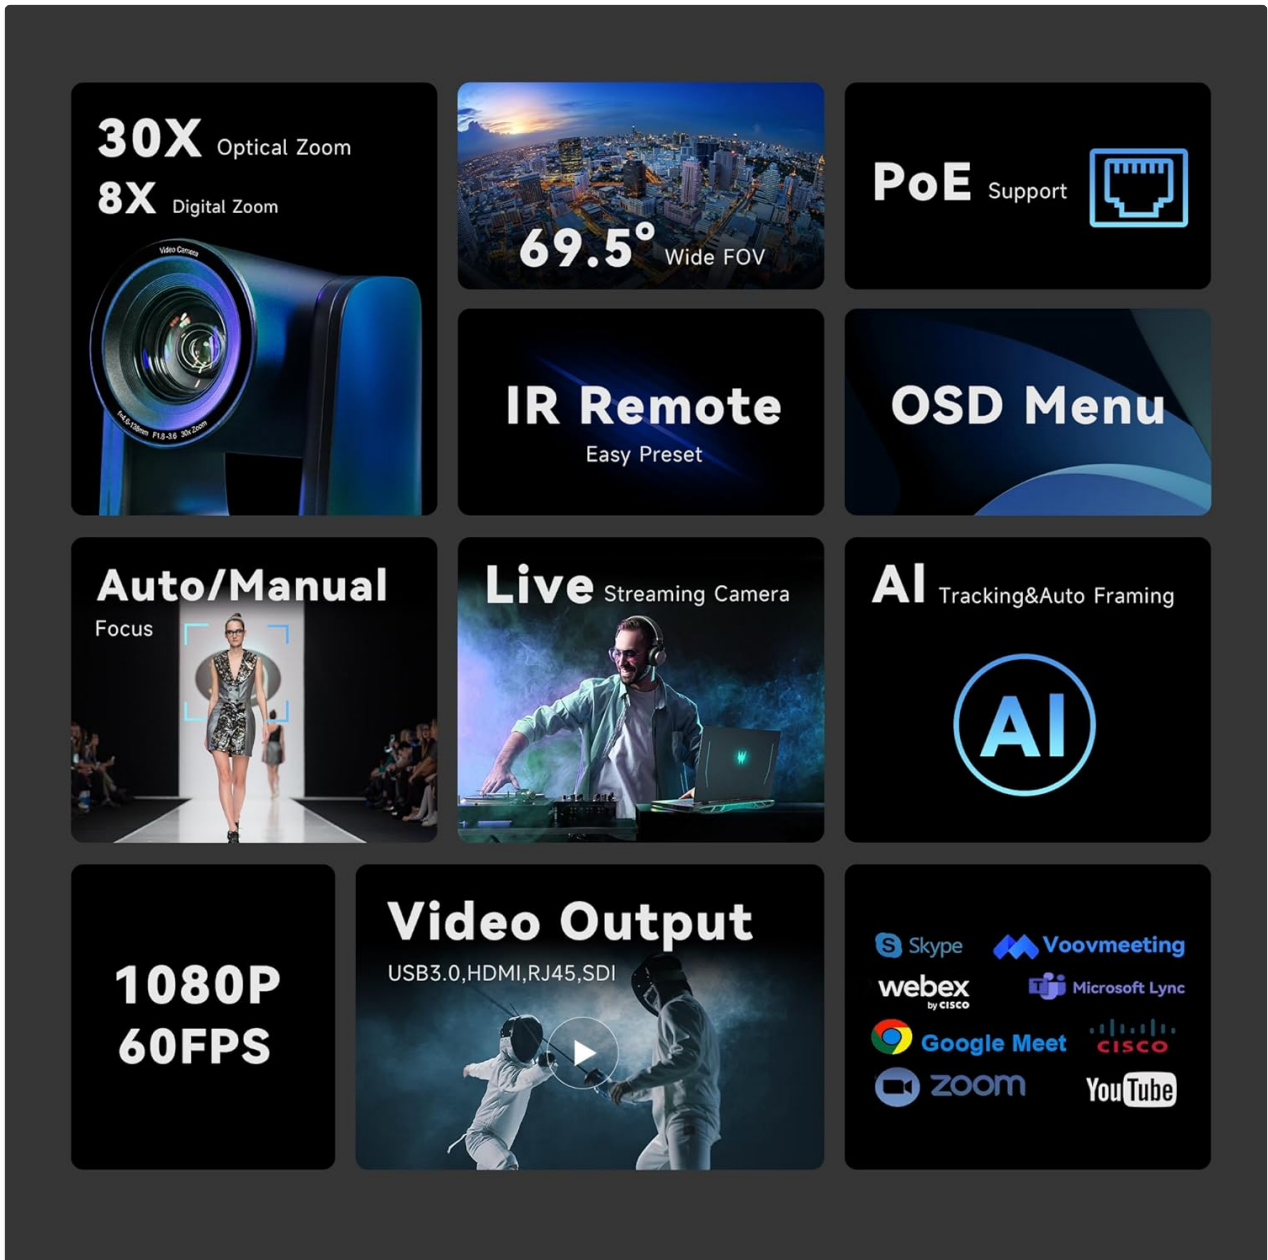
30X Optical Zoom
8X Digital Zoom

Video Camera
f=4.5-135mm F1.8-3.6 30x Zoom

69.5° Wide FOV

PoE Support

IR Remote
Easy Preset

OSD Menu

Auto/Manual
Focus

Live Streaming Camera

AI Tracking&Auto Framing

AI

1080P
60FPS

Video Output
USB3.0,HDMI,RJ45,SDI

Skype
Voovmeeting
webex by CISCO
Microsoft Lync
Google Meet
CISCO
zoom
YouTube